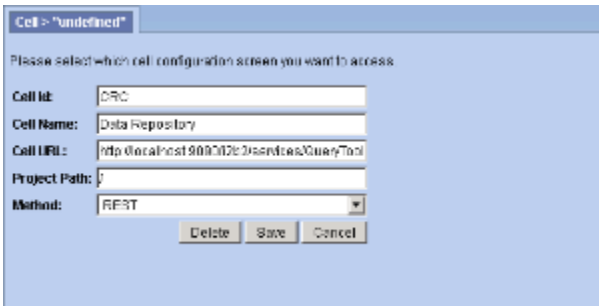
Cell > "undefined"

Please select which cell configuration screen you want to access.

Cell Id: CRC

Cell Name: Data Repository

Cell URL: http://localhost:9090/i2b2/services/QueryTool

Project Path: /

Method: REST

Delete Save Cancel